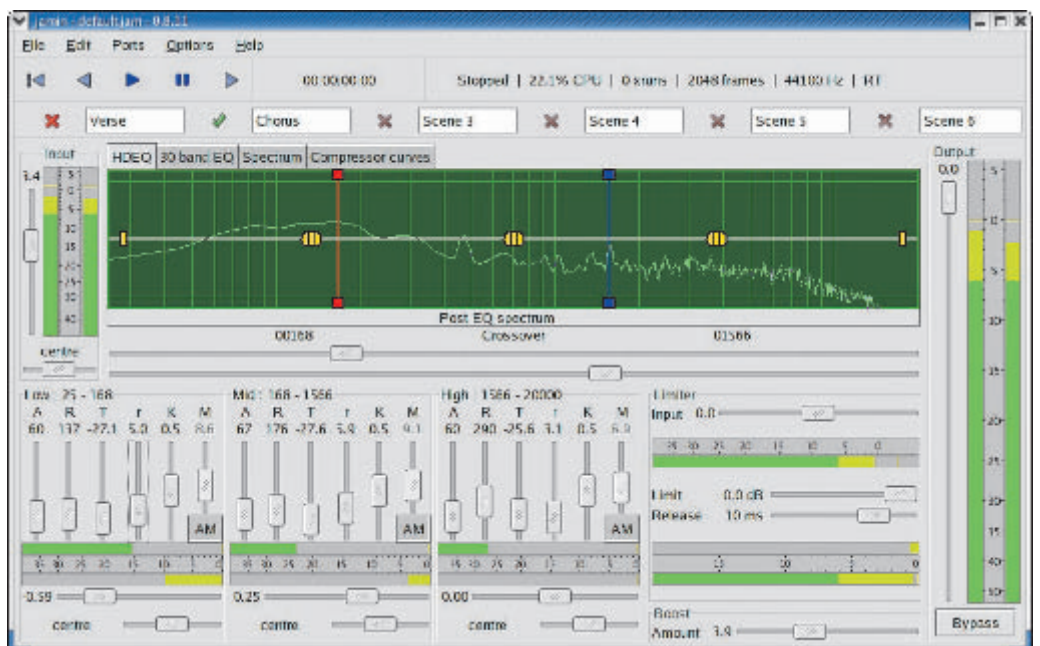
jamin - default.jam - 0.8.11

File Edit Ports Options Help

00:00:00:00

Stopped | 22.1% CPU | 0 xruns | 2048 frames | 44100 Hz | RT

Verse Chorus Scene 3 Scene 4 Scene 5 Scene 6

Input
3.4

HDEQ 30 band EQ Spectrum Compressor curves

Post EQ spectrum

00168 Crossover 01566

centre

Output
0.0

Low 25 - 168
A R T r K M
60 137 -27.1 5.0 0.5 8.6
AM

Mid 168 - 1566
A R T r K M
67 176 -27.6 5.9 0.5 9.1
AM

High 1566 - 20000
A R T r K M
60 290 -25.6 3.1 0.5 6.9
AM

-3.59 centre
0.25 centre
0.00 centre

Limiter
Input 0.0

Limit 0.0 dB
Release 10 ms

Boost
Amount 3.9

Bypass